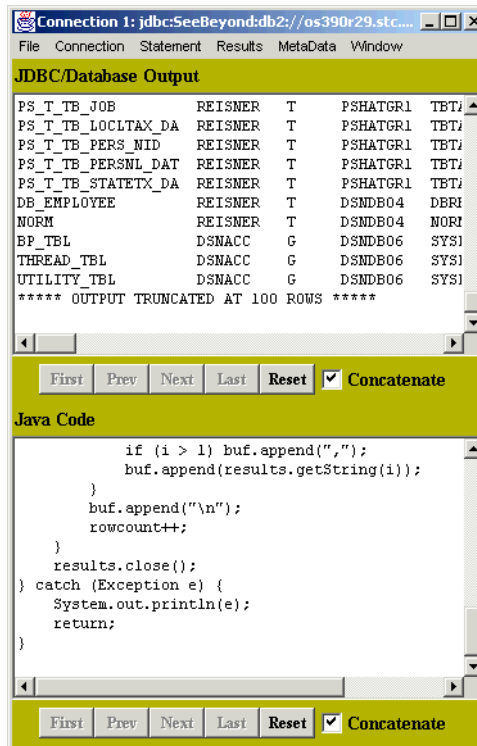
Connection 1: jdbc:SeeBeyond:db2://os390r29.stc....

File Connection Statement Results MetaData Window

JDBC/Database Output

| | | | | |
|---|---|---|---|---|
| PS_T_TB_JOB | REISNER | T | PSHATGR1 | TBTA |
| PS_T_TB_LOCLTAX_DA | REISNER | T | PSHATGR1 | TBTA |
| PS_T_TB_PERS_NID | REISNER | T | PSHATGR1 | TBTA |
| PS_T_TB_PERSNL_DAT | REISNER | T | PSHATGR1 | TBTA |
| PS_T_TB_STATETX_DA | REISNER | T | PSHATGR1 | TBTA |
| DB_EMPLOYEE | REISNER | T | DSNDB04 | DBRE |
| NORM | REISNER | T | DSNDB04 | NORM |
| BP_TBL | DSNACC | G | DSNDB06 | SYSI |
| THREAD_TBL | DSNACC | G | DSNDB06 | SYSI |
| UTILITY_TBL | DSNACC | G | DSNDB06 | SYSI |

***** OUTPUT TRUNCATED AT 100 ROWS *****

First Prev Next Last Reset Concatenate

Java Code

            if (i > 1) buf.append(",");
            buf.append(results.getString(i));
        }
        buf.append("\n");
        rowcount++;
    }
    results.close();
} catch (Exception e) {
    System.out.println(e);
    return;
}

First Prev Next Last Reset Concatenate